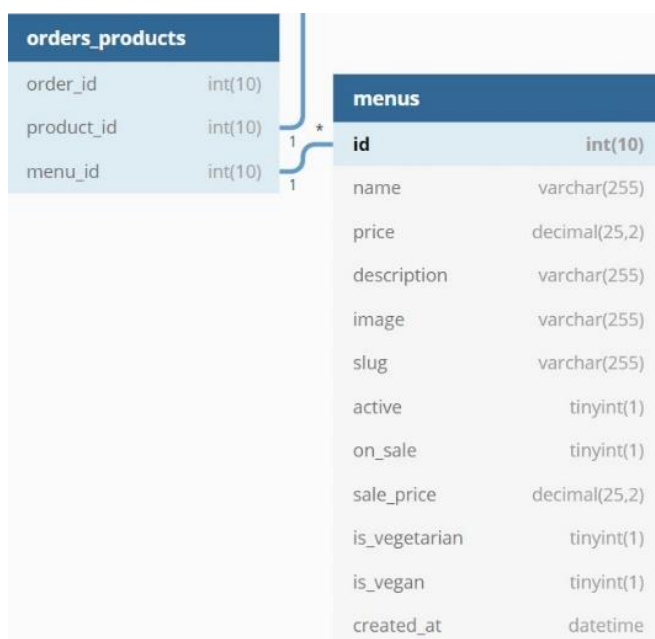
orders_products

| | |
|---|---|
| order_id | int(10) |
| product_id | int(10) |
| menu_id | int(10) |

1
*
1
1

menus

| | |
|---|---|
| id | int(10) |
| name | varchar(255) |
| price | decimal(25,2) |
| description | varchar(255) |
| image | varchar(255) |
| slug | varchar(255) |
| active | tinyint(1) |
| on_sale | tinyint(1) |
| sale_price | decimal(25,2) |
| is_vegetarian | tinyint(1) |
| is_vegan | tinyint(1) |
| created_at | datetime |